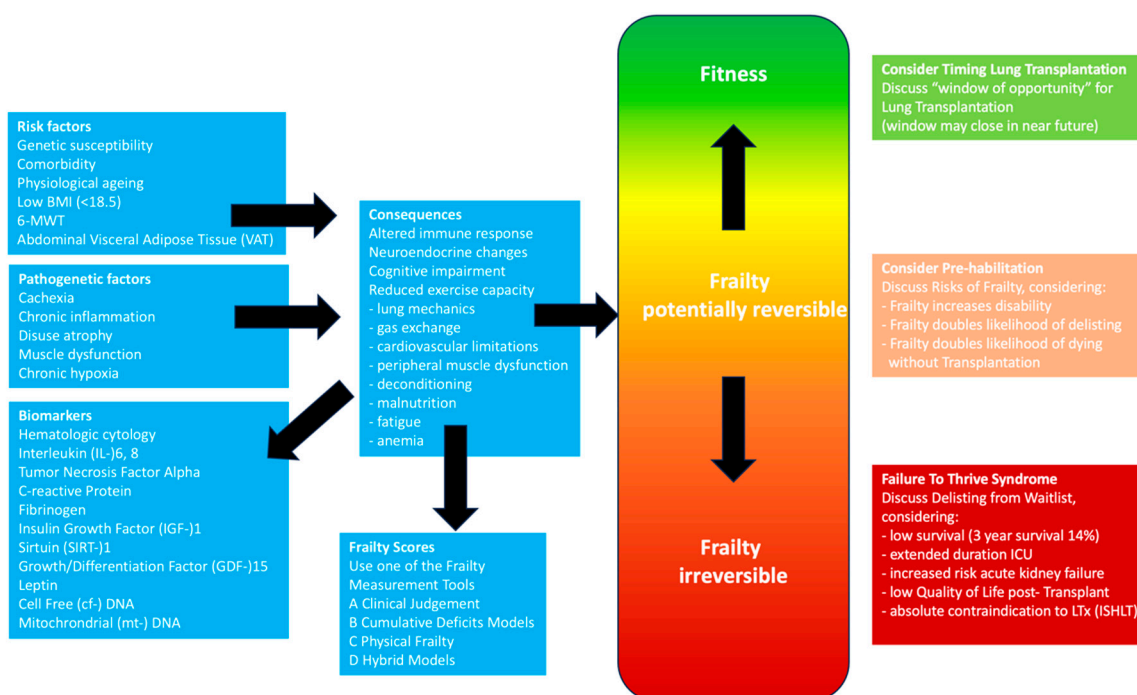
Risk factors
Genetic susceptibility
Comorbidity
Physiological ageing
Low BMI (<18.5)
6-MWT
Abdominal Visceral Adipose Tissue (VAT)

Pathogenetic factors
Cachexia
Chronic inflammation
Disuse atrophy
Muscle dysfunction
Chronic hypoxia

Biomarkers
Hematologic cytology
Interleukin (IL-)6, 8
Tumor Necrosis Factor Alpha
C-reactive Protein
Fibrinogen
Insulin Growth Factor (IGF-)1
Sirtuin (SIRT-)1
Growth/Differentiation Factor (GDF-)15
Leptin
Cell Free (cf-) DNA
Mitochrondrial (mt-) DNA

Consequences
Altered immune response
Neuroendocrine changes
Cognitive impairment
Reduced exercise capacity
- lung mechanics
- gas exchange
- cardiovascular limitations
- peripheral muscle dysfunction
- deconditioning
- malnutrition
- fatigue
- anemia

Frailty Scores
Use one of the Frailty Measurement Tools
A Clinical Judgement
B Cumulative Deficits Models
C Physical Frailty
D Hybrid Models

Fitness

Frailty
potentially reversible

Frailty
irreversible

Consider Timing Lung Transplantation
Discuss "window of opportunity" for Lung Transplantation
(window may close in near future)

Consider Pre-habilitation
Discuss Risks of Frailty, considering:
- Frailty increases disability
- Frailty doubles likelihood of delisting
- Frailty doubles likelihood of dying without Transplantation

Failure To Thrive Syndrome
Discuss Delisting from Waitlist, considering:
- low survival (3 year survival 14%)
- extended duration ICU
- increased risk acute kidney failure
- low Quality of Life post- Transplant
- absolute contraindication to LTx (ISHLT)